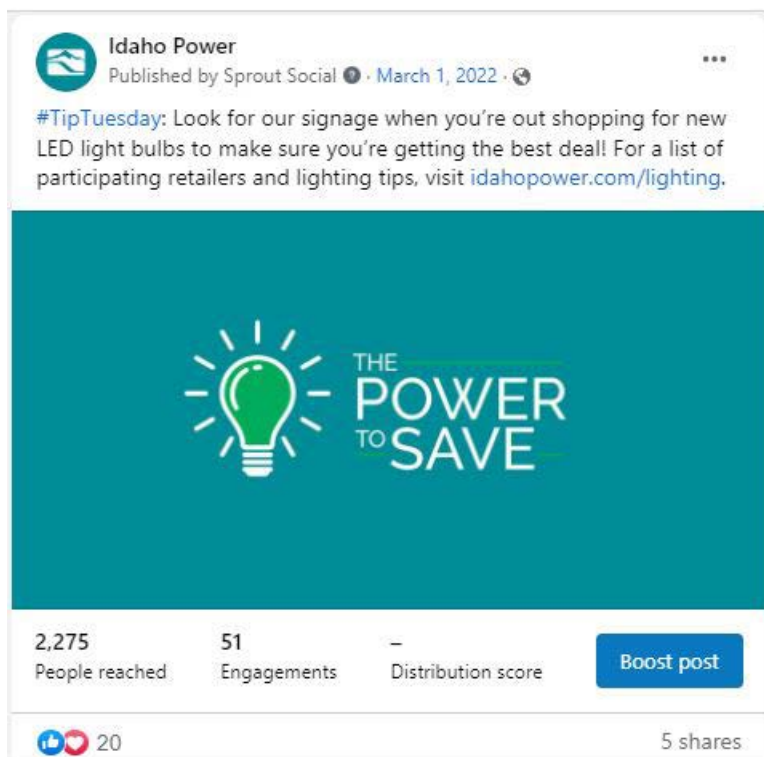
Idaho Power
Published by Sprout Social · March 1, 2022 ·

...

#TipTuesday: Look for our signage when you're out shopping for new LED light bulbs to make sure you're getting the best deal! For a list of participating retailers and lighting tips, visit idahopower.com/lighting.

THE POWER TO SAVE

2,275
People reached

51
Engagements

–
Distribution score

Boost post

20

5 shares